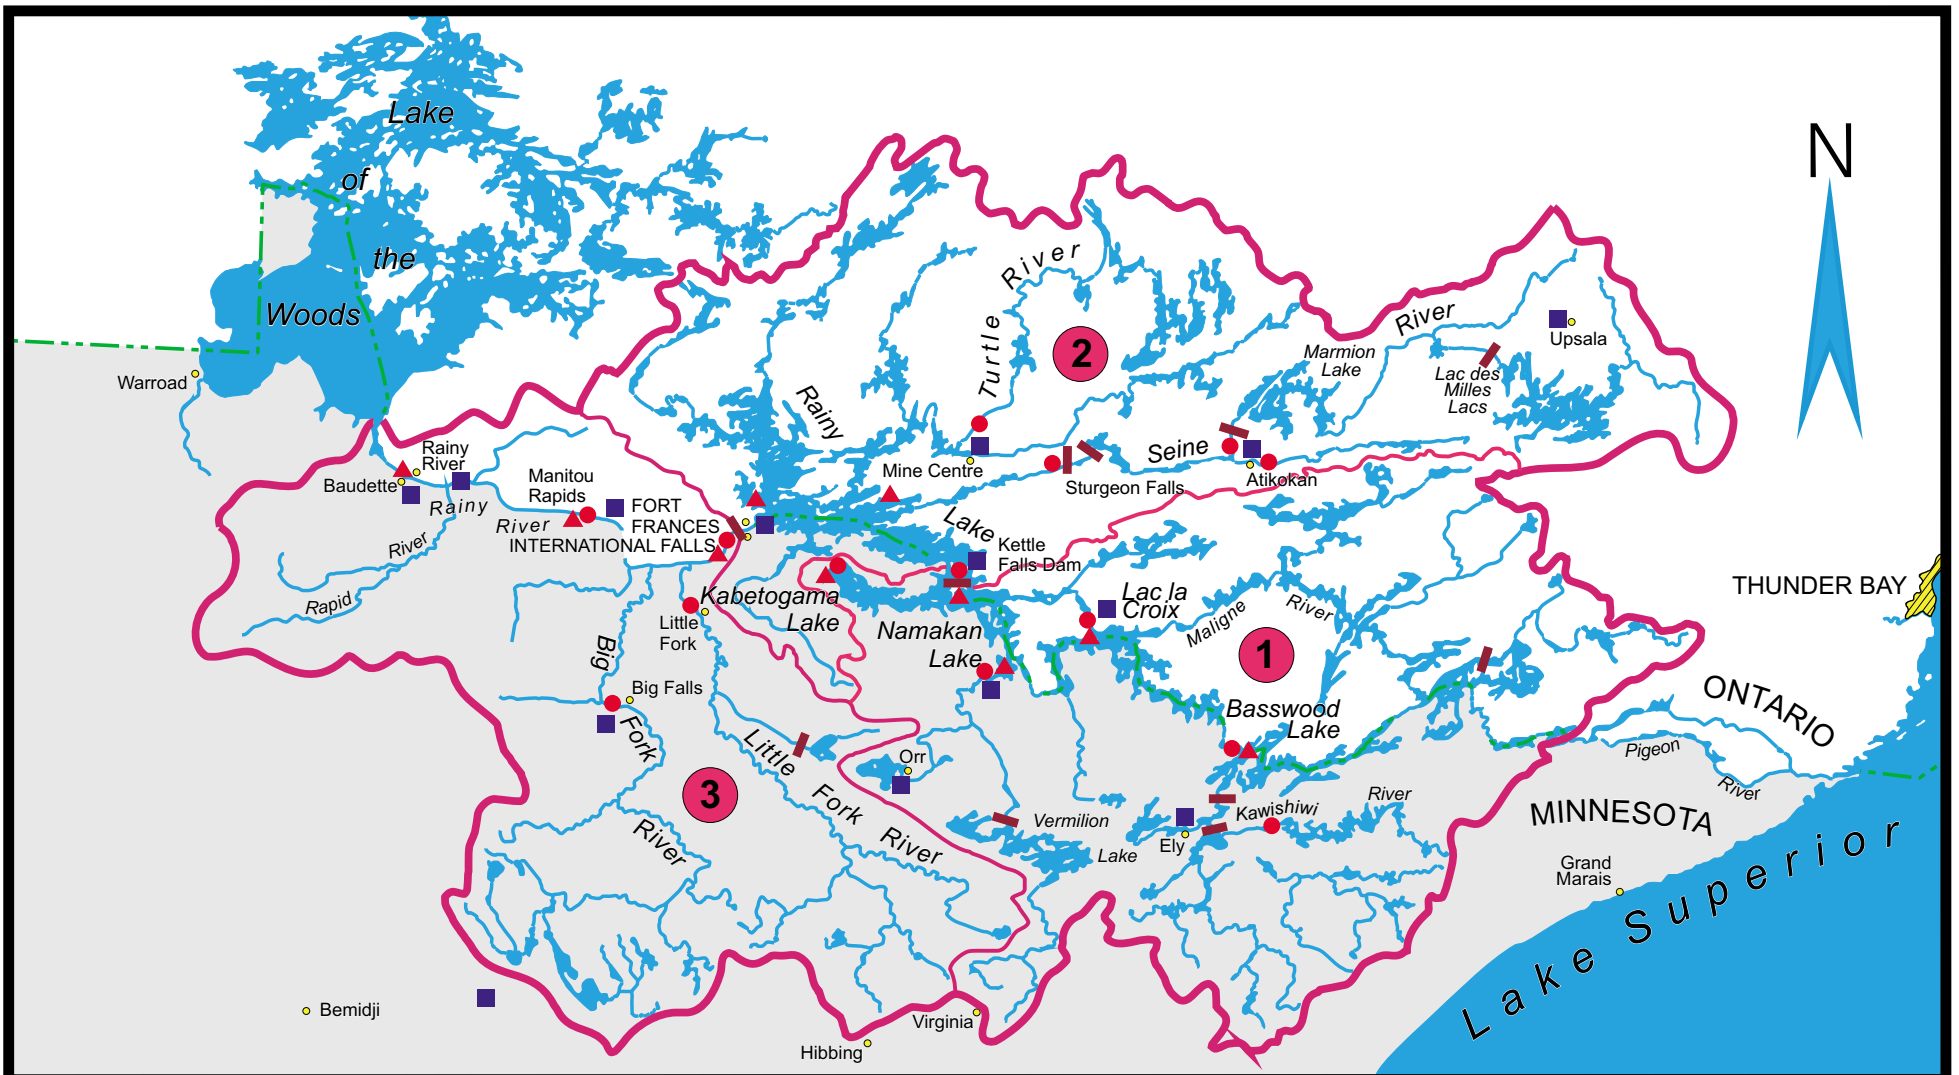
N

Lake of the Woods

Warroad

Turtle River

2

Rainy

Marmion Lake

River

Upsala

Lac des Milles Lacs

Seine

Atikokan

Sturgeon Falls

Mine Centre

Rainy River

Baudette

Rainy River

Manitou Rapids

FORT FRANCES

River

INTERNATIONAL FALLS

Rapid

Lake

Kettle Falls Dam

Kabetogama Lake

Namakan Lake

Lac la Croix

Maligne

River

1

Little Fork

Big Fork

Big Falls

Basswood Lake

THUNDER BAY

ONTARIO

Pigeon River

Little Fork River

Orr

3

River

Vermilion Lake

Kawishiwi River

Ely

MINNESOTA

Grand Marais

Lake Superior

Bemidji

Virginia

Hibbing